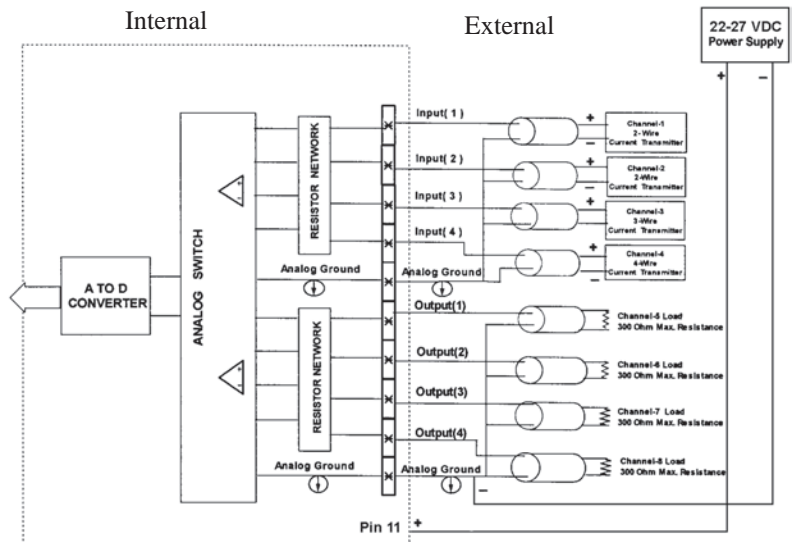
Internal

External

22-27 VDC
Power Supply

+
−

A TO D
CONVERTER

ANALOG SWITCH

RESISTOR NETWORK

RESISTOR NETWORK

Input( 1 )
Input( 2 )
Input( 3 )
Input( 4 )

Analog Ground
Analog Ground

Channel-1
2-Wire
Current Transmitter

Channel-2
2-Wire
Current Transmitter

Channel-3
3-Wire
Current Transmitter

Channel-4
4-Wire
Current Transmitter

Output(1)
Output(2)
Output(3)
Output(4)

Channel-5 Load
300 Ohm Max. Resistance

Channel-6 Load
300 Ohm Max. Resistance

Channel-7 Load
300 Ohm Max. Resistance

Channel-8 Load
300 Ohm Max. Resistance

Analog Ground
Analog Ground

Pin 11